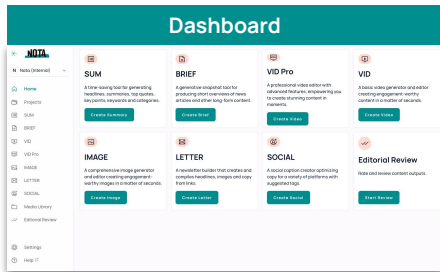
Dashboard

NOTA

N Nota (Internal)

Home
Projects
SUM
BRIEF
VID
VID Pro
IMAGE
LETTER
SOCIAL
Media Library
Editorial Review

Settings
Help

SUM
A time-saving tool for generating headlines, summaries, top quotes, key points, keywords and categories.
Create Summary

BRIEF
A generative snapshot tool for producing short overviews of news articles and other long-form content.
Create Brief

VID Pro
A professional video editor with advanced features, empowering you to create stunning content in moments.
Create Video

VID
A basic video generator and editor creating engagement-worthy content in a matter of seconds.
Create Video

IMAGE
A comprehensive image generator and editor creating engagement-worthy images in a matter of seconds.
Create Image

LETTER
A newsletter builder that creates and compiles headlines, images and copy from links.
Create Letter

SOCIAL
A social caption creator optimizing copy for a variety of platforms with suggested tags.
Create Social

Editorial Review
Rate and review content outputs.
Start Review